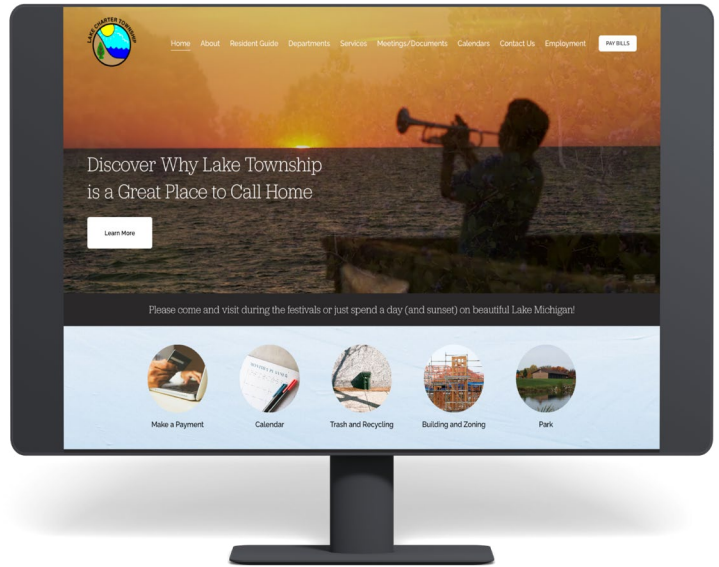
LAKE CHARTER TOWNSHIP

Home About Resident Guide Departments Services Meetings/Documents Calendars Contact Us Employment PAY BILLS

Discover Why Lake Township is a Great Place to Call Home

Learn More

Please come and visit during the festivals or just spend a day (and sunset) on beautiful Lake Michigan!

Make a Payment

Calendar

Trash and Recycling

Building and Zoning

Park